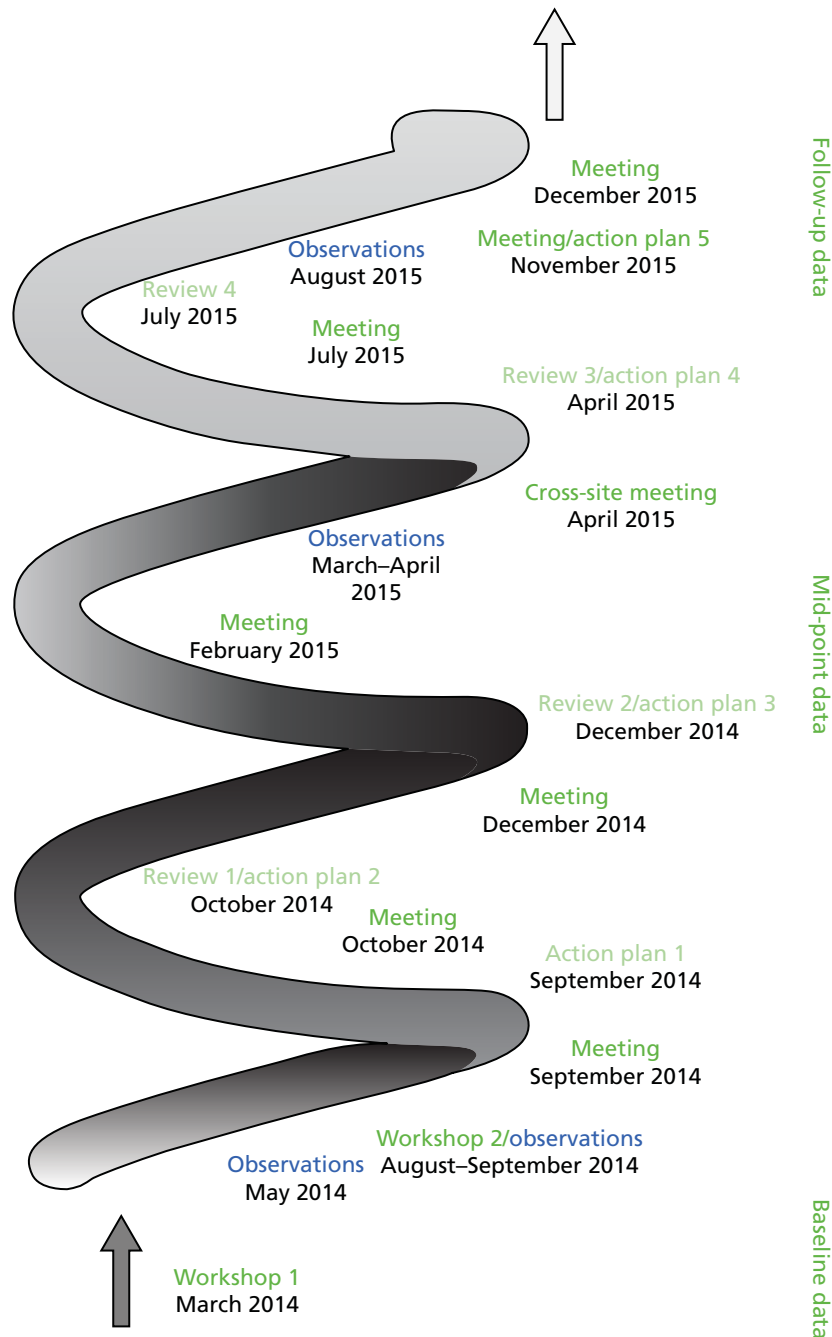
Meeting
December 2015

Observations
August 2015

Meeting/action plan 5
November 2015

Review 4
July 2015

Meeting
July 2015

Review 3/action plan 4
April 2015

Cross-site meeting
April 2015

Observations
March–April 2015

Meeting
February 2015

Review 2/action plan 3
December 2014

Meeting
December 2014

Review 1/action plan 2
October 2014

Meeting
October 2014

Action plan 1
September 2014

Meeting
September 2014

Workshop 2/observations
August–September 2014

Observations
May 2014

Workshop 1
March 2014

Follow-up data

Mid-point data

Baseline data